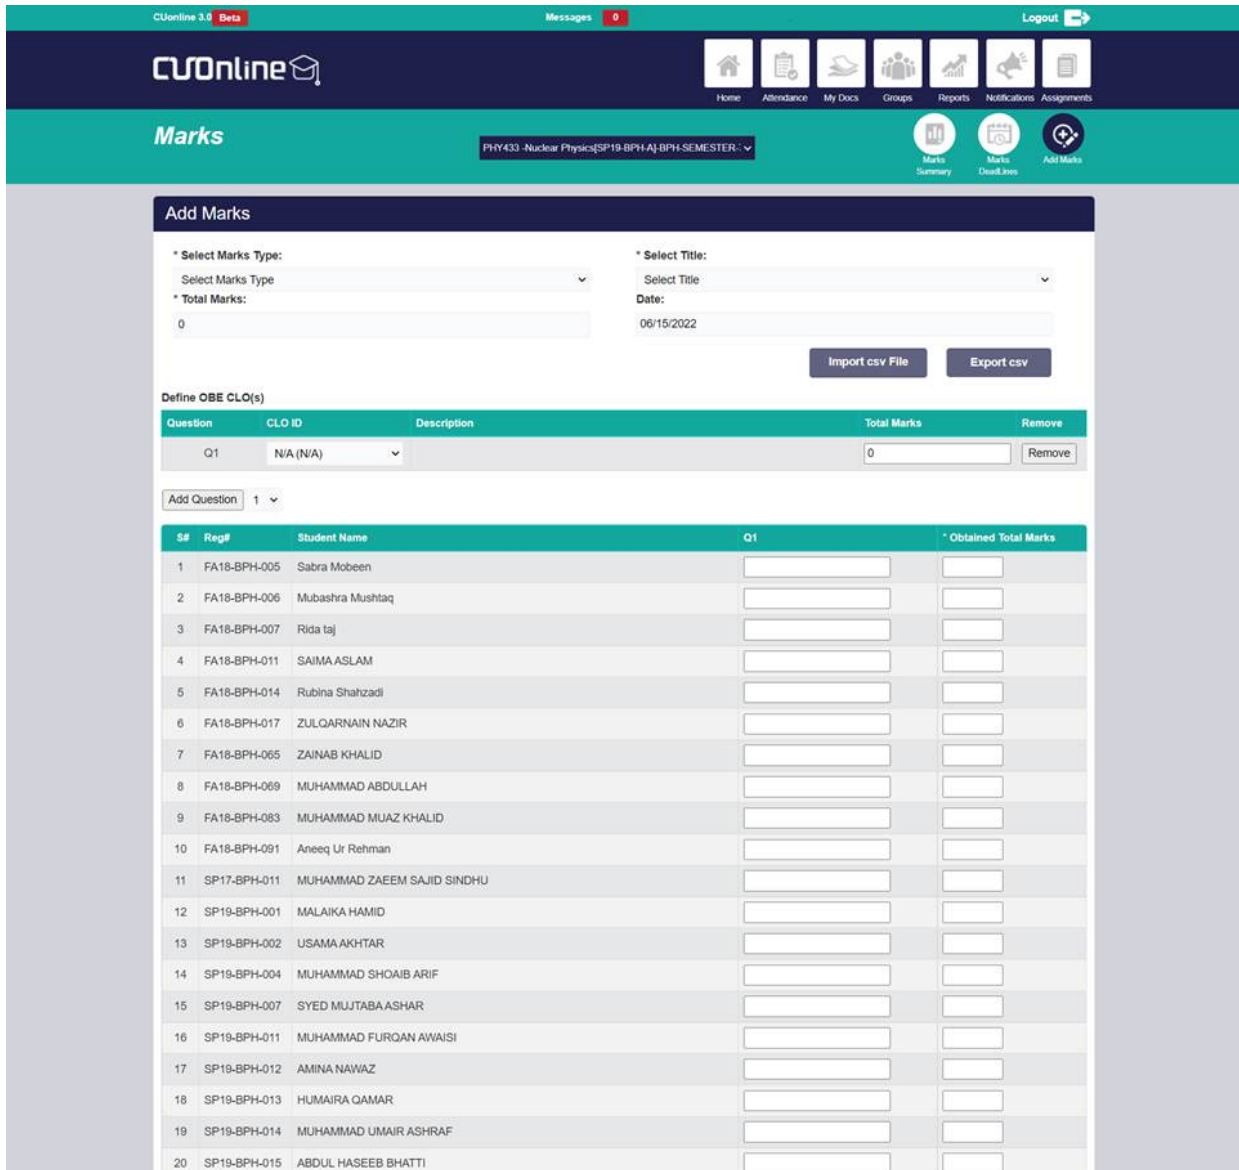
CUonline 3.0 Beta

Messages 0

Logout

CUOnline

Home Attendance My Docs Groups Reports Notifications Assignments

Marks

PHY433 -Nuclear Physics[SP19-BPH-A]-BPH-SEMESTER-

Marks Summary Marks DeadLines Add Marks

Add Marks

* Select Marks Type:

Select Marks Type

* Select Title:

Select Title

* Total Marks:

0

Date:

06/15/2022

Import csv File Export csv

Define OBE CLO(s)

| Question | CLO ID | Description | Total Marks | Remove |
|---|---|---|---|---|
| Q1 | N/A (N/A) | | 0 | Remove |

Add Question 1

| S# | Reg# | Student Name | Q1 | * Obtained Total Marks |
|---|---|---|---|---|
| 1 | FA18-BPH-005 | Sabra Mobeen | | |
| 2 | FA18-BPH-006 | Mubashra Mushtaq | | |
| 3 | FA18-BPH-007 | Rida taj | | |
| 4 | FA18-BPH-011 | SAIMA ASLAM | | |
| 5 | FA18-BPH-014 | Rubina Shahzadi | | |
| 6 | FA18-BPH-017 | ZULQARNAIN NAZIR | | |
| 7 | FA18-BPH-065 | ZAINAB KHALID | | |
| 8 | FA18-BPH-069 | MUHAMMAD ABDULLAH | | |
| 9 | FA18-BPH-083 | MUHAMMAD MUAZ KHALID | | |
| 10 | FA18-BPH-091 | Aneeq Ur Rehman | | |
| 11 | SP17-BPH-011 | MUHAMMAD ZAEEM SAJID SINDHU | | |
| 12 | SP19-BPH-001 | MALAIKA HAMID | | |
| 13 | SP19-BPH-002 | USAMA AKHTAR | | |
| 14 | SP19-BPH-004 | MUHAMMAD SHOAIB ARIF | | |
| 15 | SP19-BPH-007 | SYED MUJTABA ASHAR | | |
| 16 | SP19-BPH-011 | MUHAMMAD FURQAN AWAISI | | |
| 17 | SP19-BPH-012 | AMINA NAWAZ | | |
| 18 | SP19-BPH-013 | HUMAIRA QAMAR | | |
| 19 | SP19-BPH-014 | MUHAMMAD UMAIR ASHRAF | | |
| 20 | SP19-BPH-015 | ABDUL HASEEB BHATTI | | |